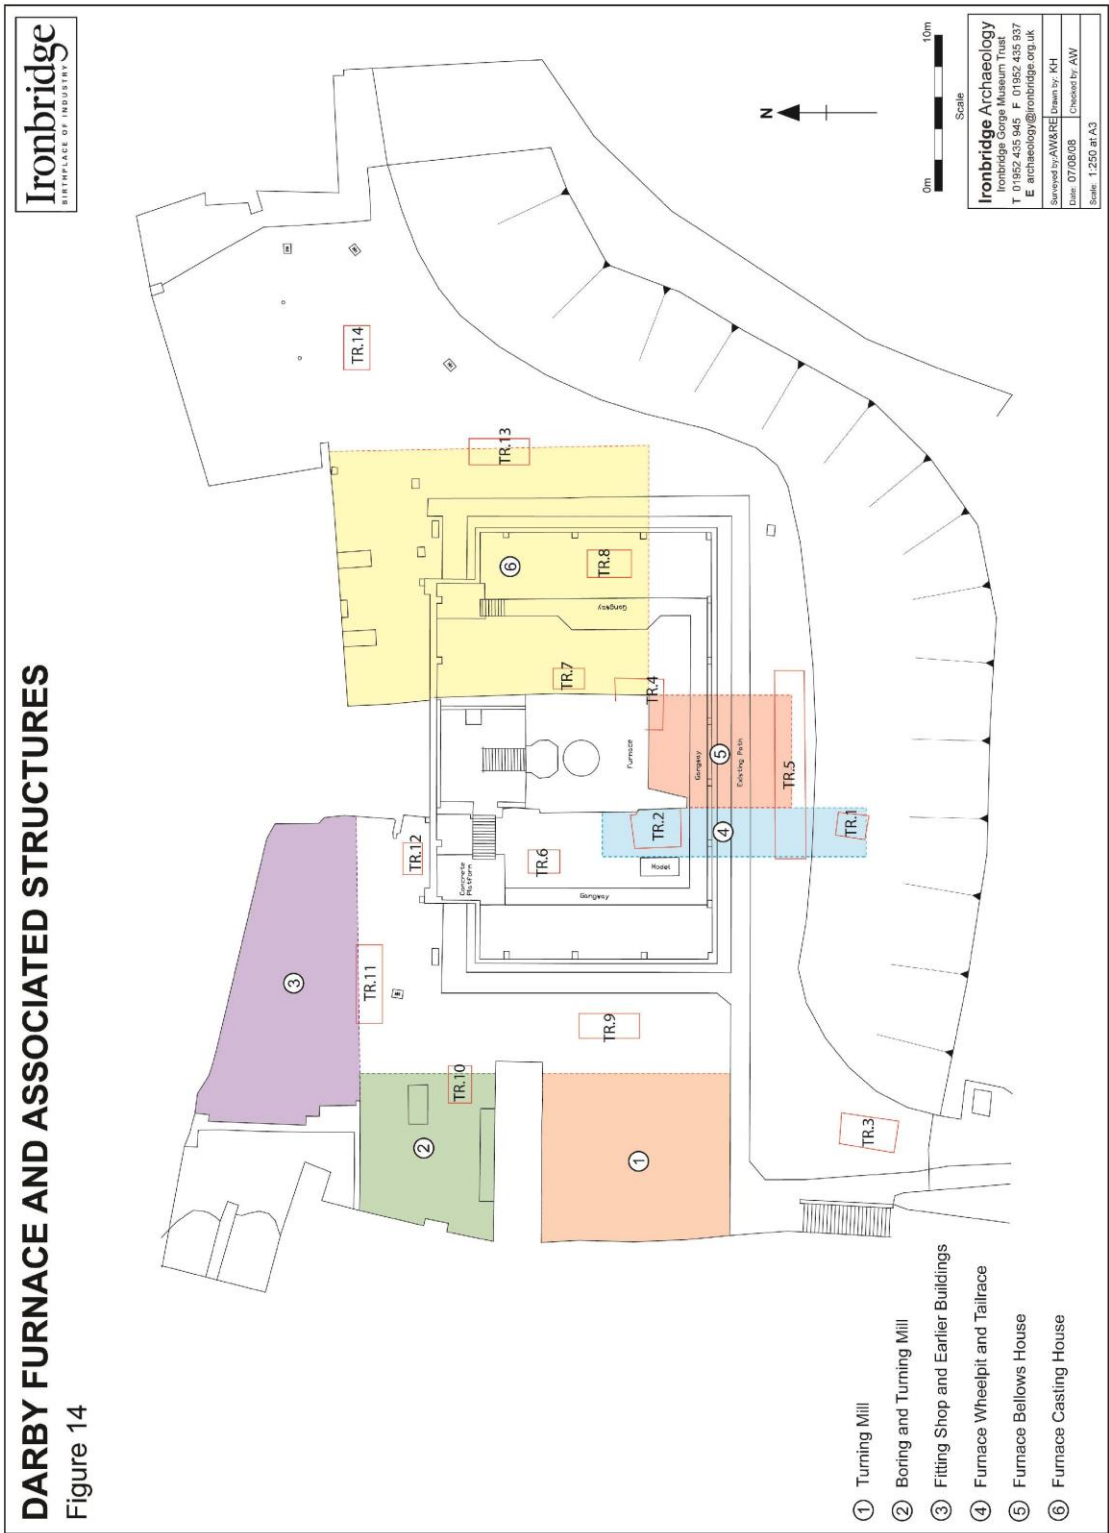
DARBY FURNACE AND ASSOCIATED STRUCTURES
Figure 14

① Turning Mill
② Boring and Turning Mill
③ Fitting Shop and Earlier Buildings
④ Furnace Wheelpit and Tailrace
⑤ Furnace Bellows House
⑥ Furnace Casting House

Ironbridge
BIRTHPLACE OF INDUSTRY

N

0m Scale 10m

Ironbridge Archaeology
Ironbridge Gorge Museum Trust
T 01952 435 945 F 01952 435 937
E archaeology@ironbridge.org.uk

| Surveyed by: AW&RE | Drawn by: KH |
|---|---|
| Date: 07/08/08 | Checked by: AW |
| Scale: 1:250 at A3 | |

TR.1
TR.2
TR.3
TR.4
TR.5
TR.6
TR.7
TR.8
TR.9
TR.10
TR.11
TR.12
TR.13
TR.14

① ② ③ ④ ⑤ ⑥

Furnace
Gangway
Existing Path
Gangway
Model
Gangway
Concrete Platform
Gangway